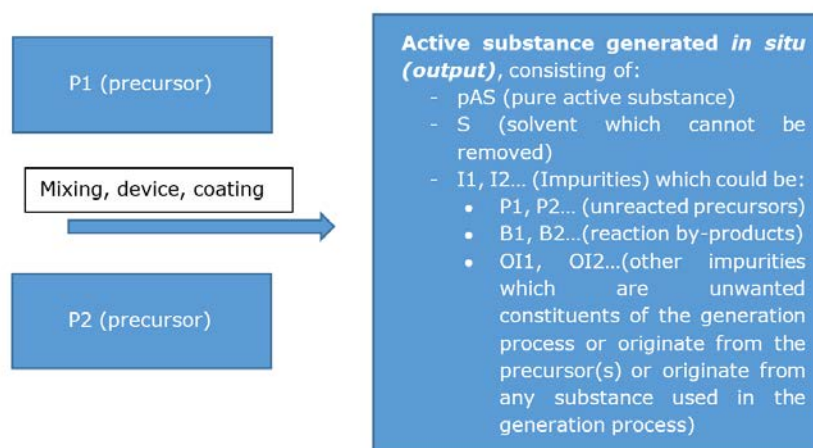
P1 (precursor)

Mixing, device, coating

P2 (precursor)

**Active substance generated *in situ (output)***, consisting of:
- pAS (pure active substance)
- S (solvent which cannot be removed)
- I1, I2… (Impurities) which could be:
  - P1, P2… (unreacted precursors)
  - B1, B2…(reaction by-products)
  - OI1, OI2…(other impurities which are unwanted constituents of the generation process or originate from the precursor(s) or originate from any substance used in the generation process)